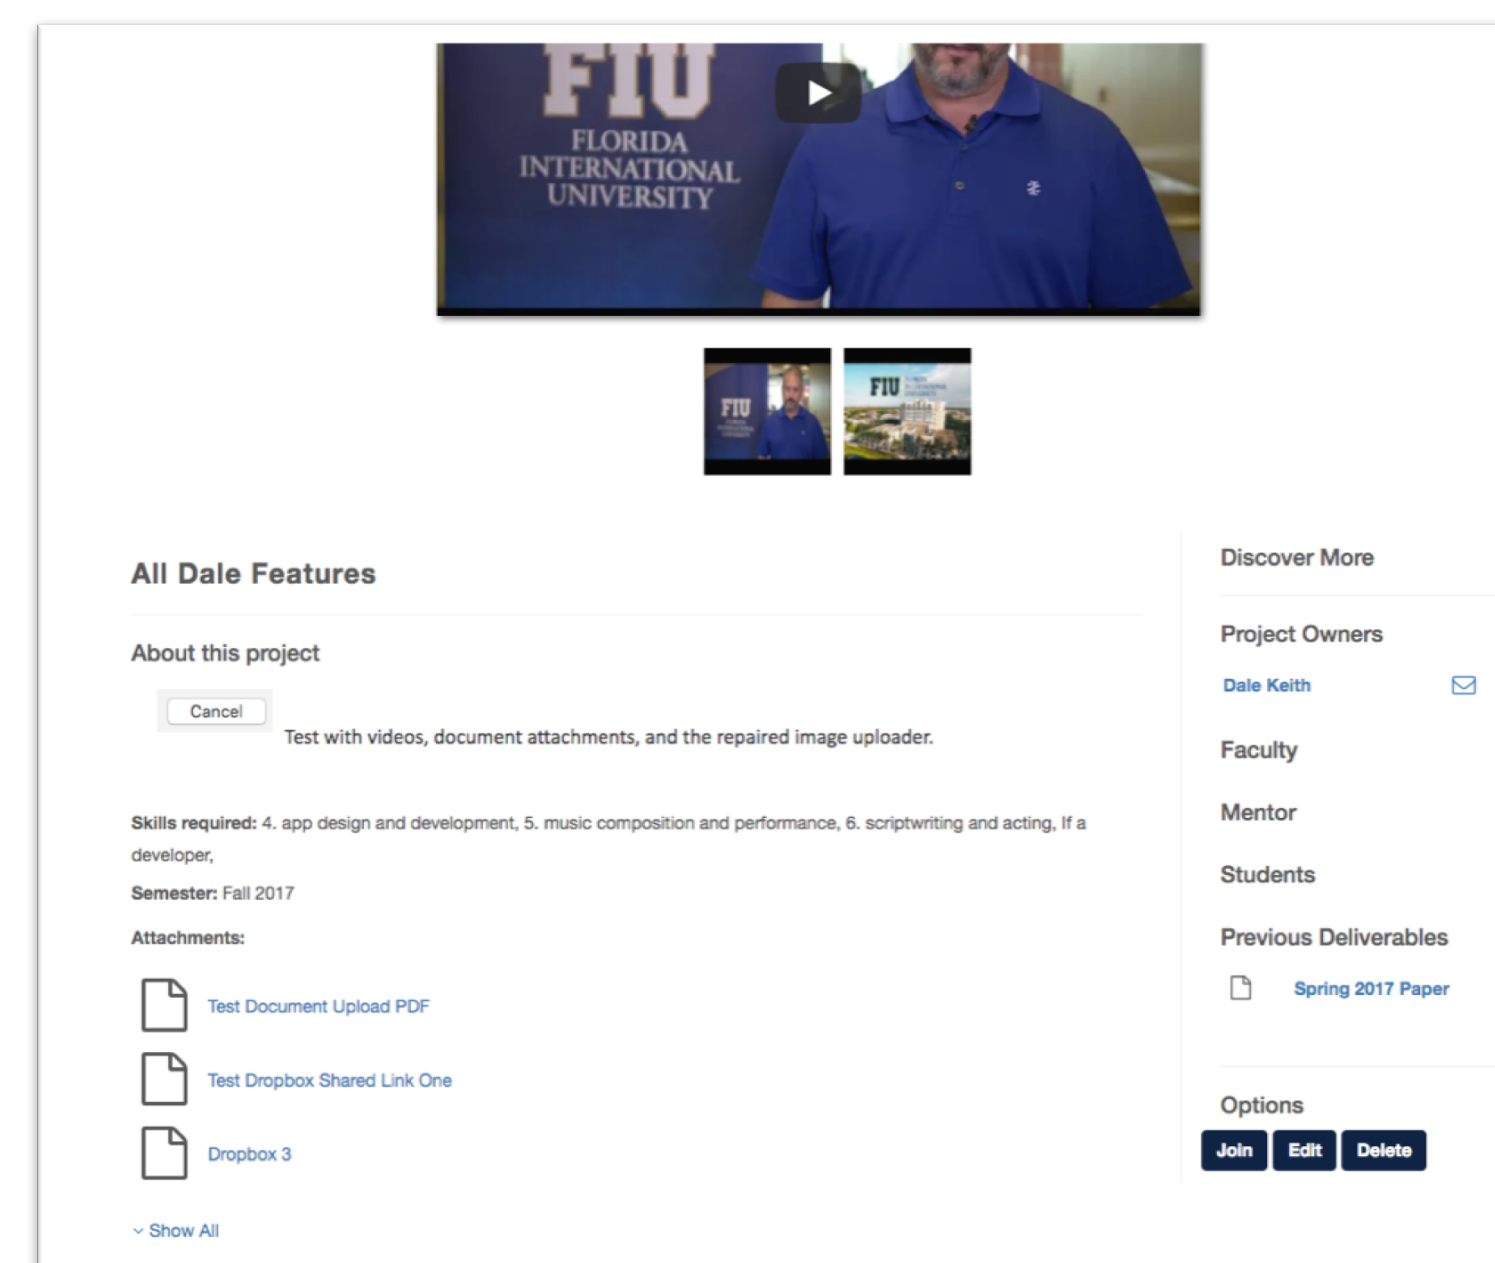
FIU
FLORIDA
INTERNATIONAL
UNIVERSITY

FIU

FIU

All Dale Features

About this project

Cancel

Test with videos, document attachments, and the repaired image uploader.

**Skills required:** 4. app design and development, 5. music composition and performance, 6. scriptwriting and acting, If a developer,

**Semester:** Fall 2017

**Attachments:**

Test Document Upload PDF

Test Dropbox Shared Link One

Dropbox 3

Show All

Discover More

Project Owners

Dale Keith

Faculty

Mentor

Students

Previous Deliverables

Spring 2017 Paper

Options

Join Edit Delete